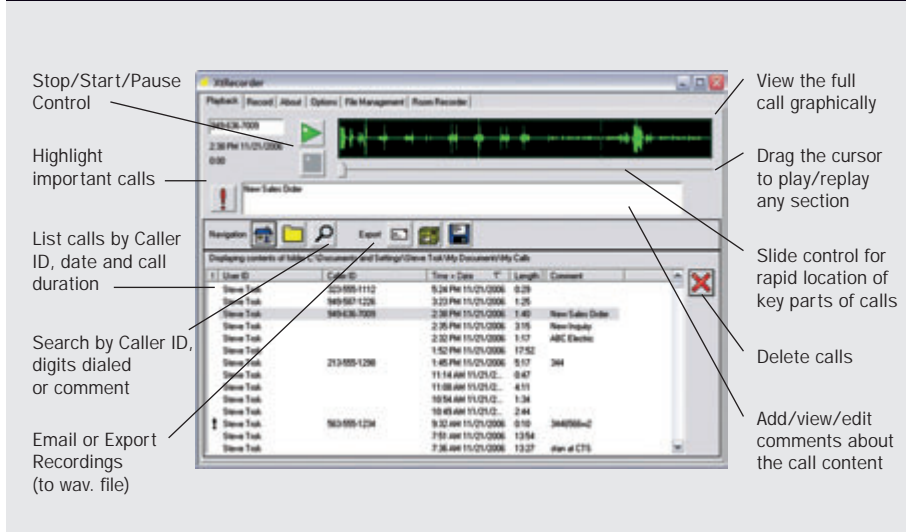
Stop/Start/Pause Control

Highlight important calls

List calls by Caller ID, date and call duration

Search by Caller ID, digits dialed or comment

Email or Export Recordings (to wav. file)

View the full call graphically

Drag the cursor to play/replay any section

Slide control for rapid location of key parts of calls

Delete calls

Add/view/edit comments about the call content

XtRecorder

Playback | Record | About | Options | File Management | Room Recorder

949-636-7009
2:38 PM 11/21/2006
0:00

New Sales Order

Navigation

Export

Displaying contents of folder C:\Documents and Settings\Steve Trok\My Documents\My Calls

| ! | User ID | Caller ID | Time + Date | Length | Comment |
|---|---|---|---|---|---|
| | Steve Trok | 623-555-1112 | 5:24 PM 11/21/2006 | 0:29 | |
| | Steve Trok | 949-567-1226 | 3:23 PM 11/21/2006 | 1:25 | |
| | Steve Trok | 949-636-7009 | 2:38 PM 11/21/2006 | 1:40 | New Sales Order |
| | Steve Trok | | 2:35 PM 11/21/2006 | 3:15 | New Inquiry |
| | Steve Trok | | 2:32 PM 11/21/2006 | 1:17 | ABC Electric |
| | Steve Trok | | 1:52 PM 11/21/2006 | 17:52 | |
| | Steve Trok | 213-555-1298 | 1:45 PM 11/21/2006 | 5:17 | 344 |
| | Steve Trok | | 11:14 AM 11/21/2... | 0:47 | |
| | Steve Trok | | 11:08 AM 11/21/2... | 4:11 | |
| | Steve Trok | | 10:54 AM 11/21/2... | 1:34 | |
| | Steve Trok | | 10:45 AM 11/21/2... | 2:44 | |
| ! | Steve Trok | 563-555-1234 | 9:32 AM 11/21/2006 | 0:10 | 3444566=2 |
| | Steve Trok | | 7:51 AM 11/21/2006 | 13:54 | |
| | Steve Trok | | 7:36 AM 11/21/2006 | 13:27 | stan at CTS |